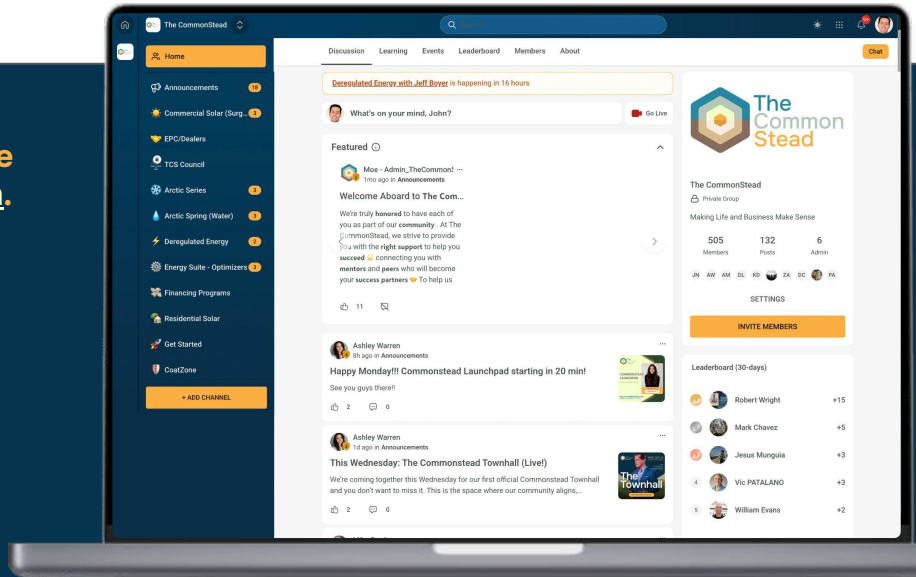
e
n.

The CommonStead

Home
Announcements 10
Commercial Solar (Surg... 3
EPC/Dealers
TCS Council
Arctic Series 3
Arctic Spring (Water) 3
Deregulated Energy 2
Energy Suite - Optimizers 3
Financing Programs
Residential Solar
Get Started
CoatZone
+ ADD CHANNEL

Discussion Learning Events Leaderboard Members About

Chat

Deregulated Energy with Jeff Boyer is happening in 16 hours

What's on your mind, John?

Go Live

Featured

Moe - Admin_TheCommon! ···
1mo ago in Announcements

Welcome Aboard to The Com...

We're truly honored to have each of you as part of our community . At The CommonStead, we strive to provide you with the right support to help you succeed connecting you with mentors and peers who will become your success partners To help us

11

Ashley Warren
8h ago in Announcements

Happy Monday!!! Commonstead Launchpad starting in 20 min!

See you guys there!!

2 0

Ashley Warren
1d ago in Announcements

This Wednesday: The Commonstead Townhall (Live!)

We're coming together this Wednesday for our first official Commonstead Townhall and you don't want to miss it. This is the space where our community aligns,...

The Townhall

2 0

The Common Stead

The CommonStead
Private Group
Making Life and Business Make Sense

| 505 | 132 | 6 |
|---|---|---|
| Members | Posts | Admin |

JN AW AM DL KD ZA DC PA

SETTINGS

INVITE MEMBERS

Leaderboard (30-days)

| | Robert Wright | +15 |
|---|---|---|
| | Mark Chavez | +5 |
| | Jesus Munguia | +3 |
| 4 | Vic PATALANO | +3 |
| 5 | William Evans | +2 |